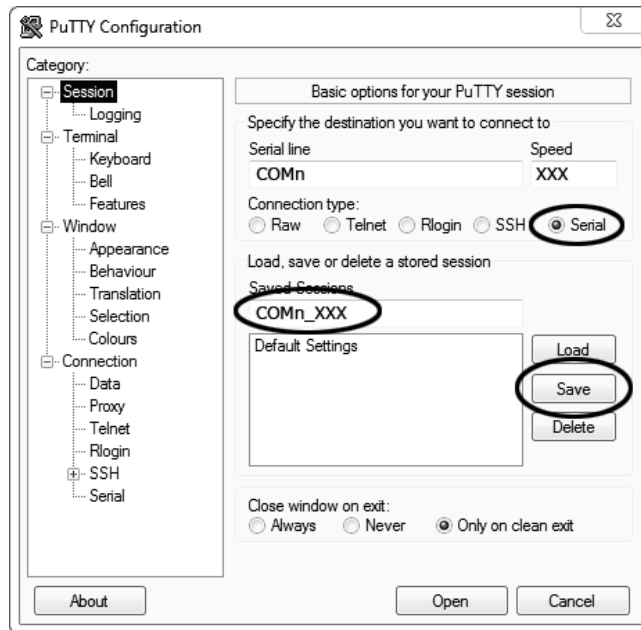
PuTTY Configuration

Category:
Session
Logging
Terminal
Keyboard
Bell
Features
Window
Appearance
Behaviour
Translation
Selection
Colours
Connection
Data
Proxy
Telnet
Rlogin
SSH
Serial

Basic options for your PuTTY session
Specify the destination you want to connect to
Serial line
COMn
Speed
XXX
Connection type:
Raw Telnet Rlogin SSH Serial
Load, save or delete a stored session
Saved Sessions
COMn_XXX
Default Settings
Load
Save
Delete
Close window on exit:
Always Never Only on clean exit

About
Open
Cancel